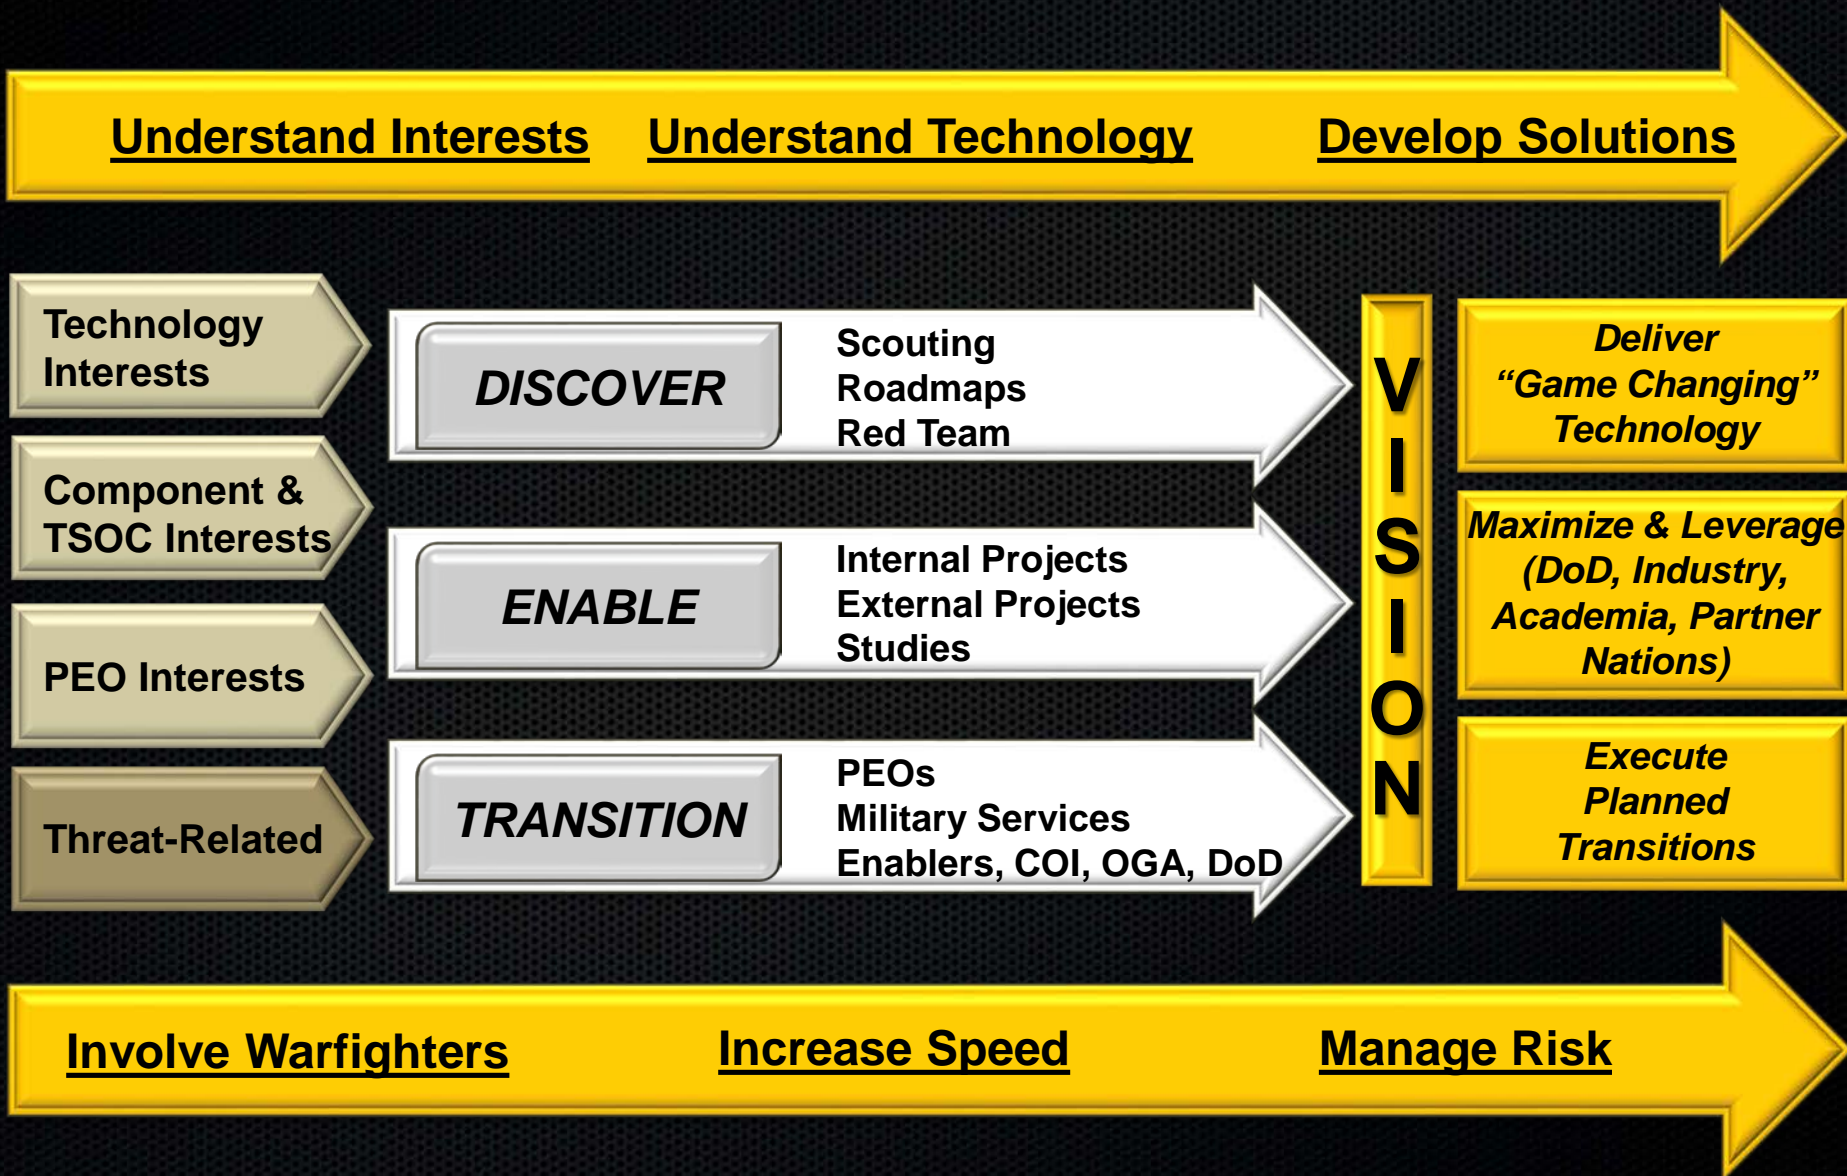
Understand Interests Understand Technology Develop Solutions

Technology Interests

Component & TSOC Interests

PEO Interests

Threat-Related

DISCOVER

Scouting
Roadmaps
Red Team

ENABLE

Internal Projects
External Projects
Studies

TRANSITION

PEOs
Military Services
Enablers, COI, OGA, DoD

VISION

Deliver "Game Changing" Technology

Maximize & Leverage (DoD, Industry, Academia, Partner Nations)

Execute Planned Transitions

Involve Warfighters Increase Speed Manage Risk